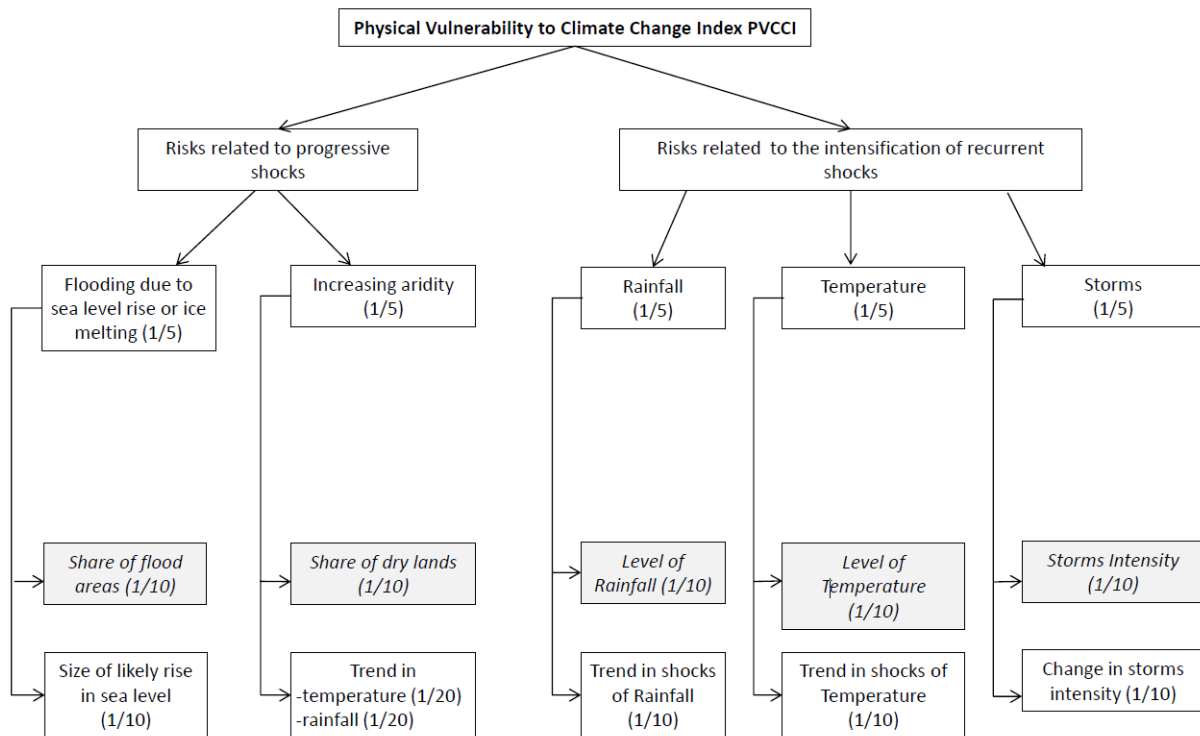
Physical Vulnerability to Climate Change Index PVCCI

Risks related to progressive shocks

Risks related to the intensification of recurrent shocks

Flooding due to sea level rise or ice melting (1/5)

Increasing aridity (1/5)

Rainfall (1/5)

Temperature (1/5)

Storms (1/5)

Share of flood areas (1/10)

Share of dry lands (1/10)

Level of Rainfall (1/10)

Level of Temperature (1/10)

Storms Intensity (1/10)

Size of likely rise in sea level (1/10)

Trend in
-temperature (1/20)
-rainfall (1/20)

Trend in shocks of Rainfall (1/10)

Trend in shocks of Temperature (1/10)

Change in storms intensity (1/10)